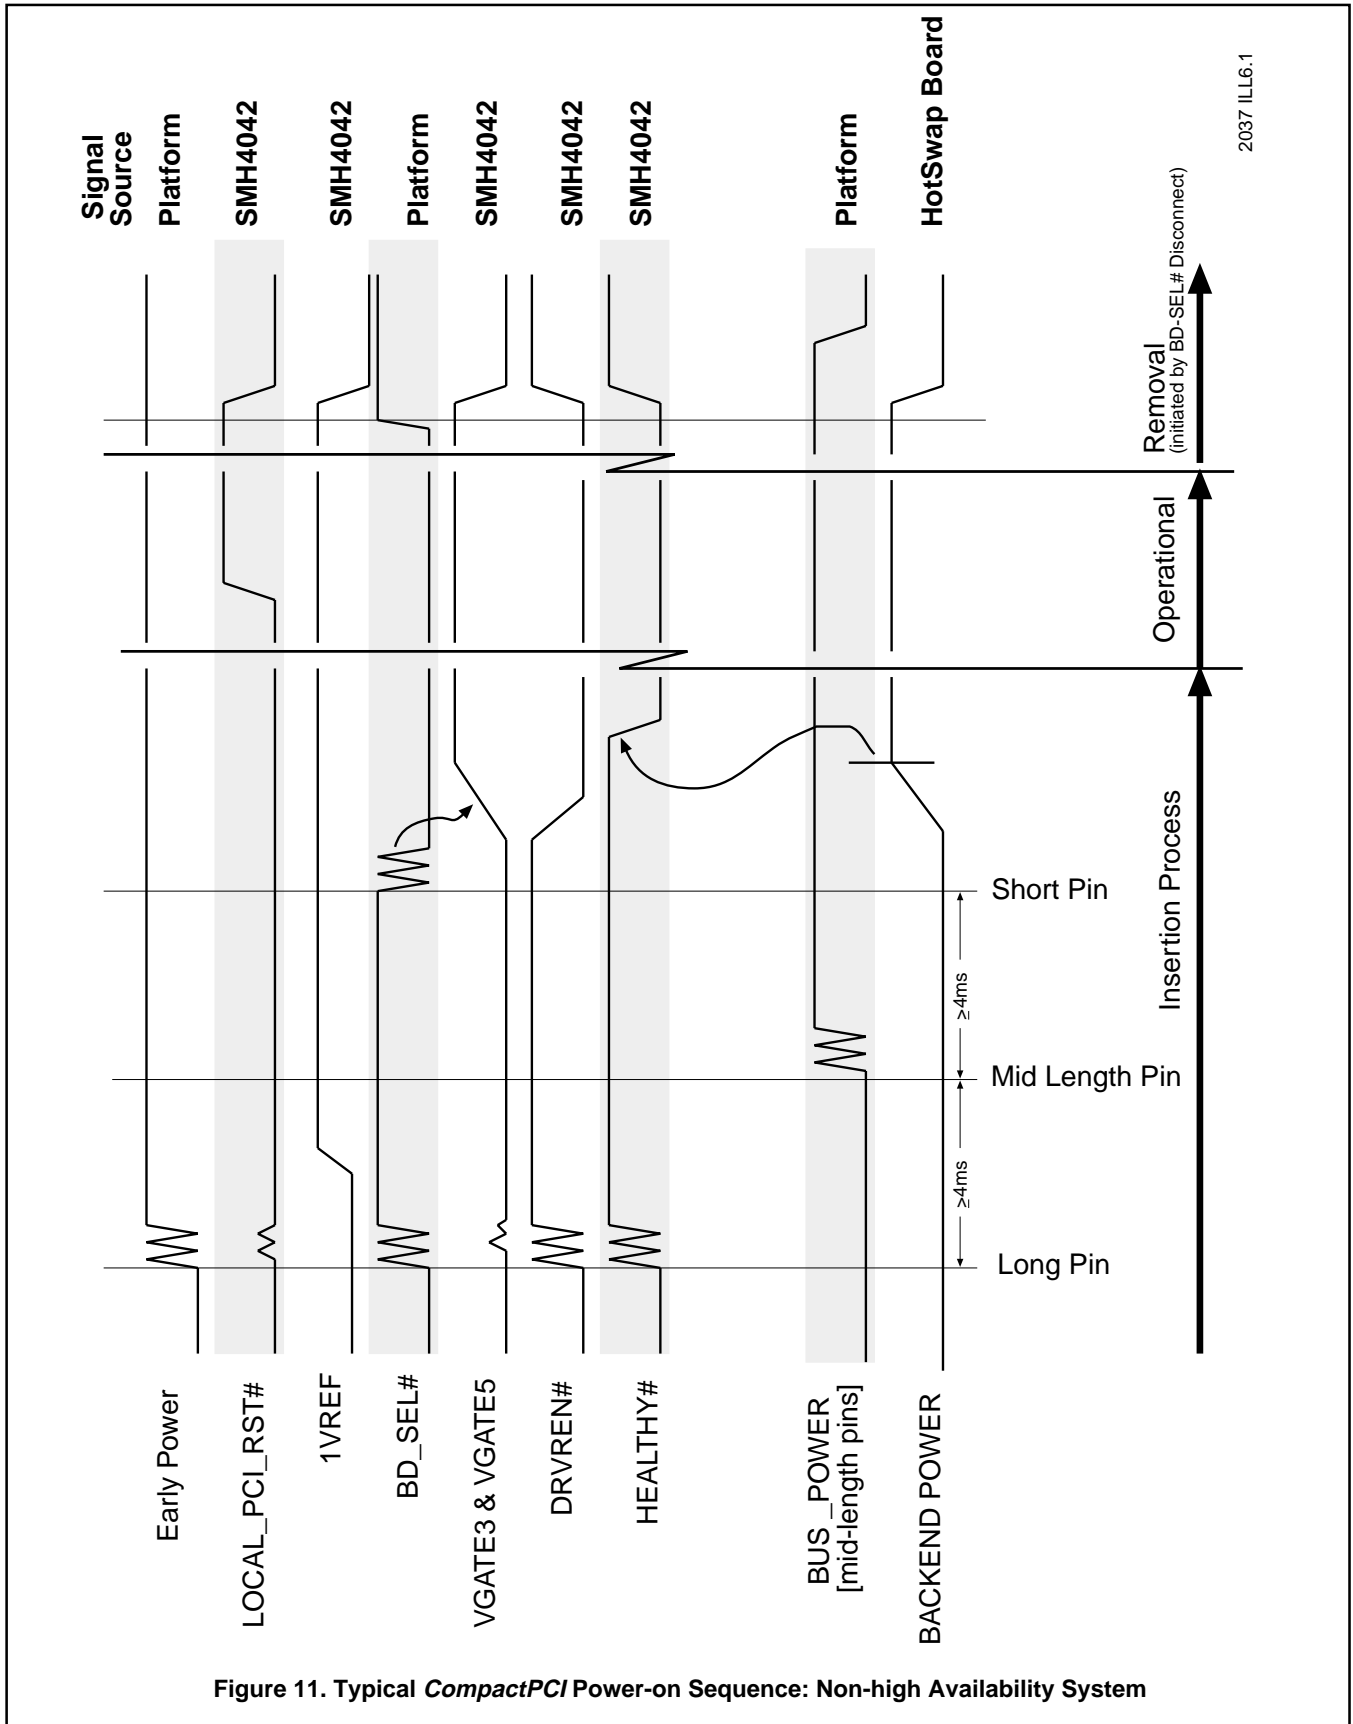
Signal Source

Platform
SMH4042
SMH4042
Platform
SMH4042
SMH4042
SMH4042
Platform
HotSwap Board

2037 ILL6.1

Early Power
LOCAL_PCI_RST#
1VREF
BD_SEL#
VGATE3 & VGATE5
DRVREN#
HEALTHY#
BUS_POWER [mid-length pins]
BACKEND POWER

Long Pin
$\geq$4ms
Mid Length Pin
$\geq$4ms
Short Pin

Insertion Process
Operational
Removal (initiated by BD-SEL# Disconnect)

Figure 11. Typical CompactPCI Power-on Sequence: Non-high Availability System